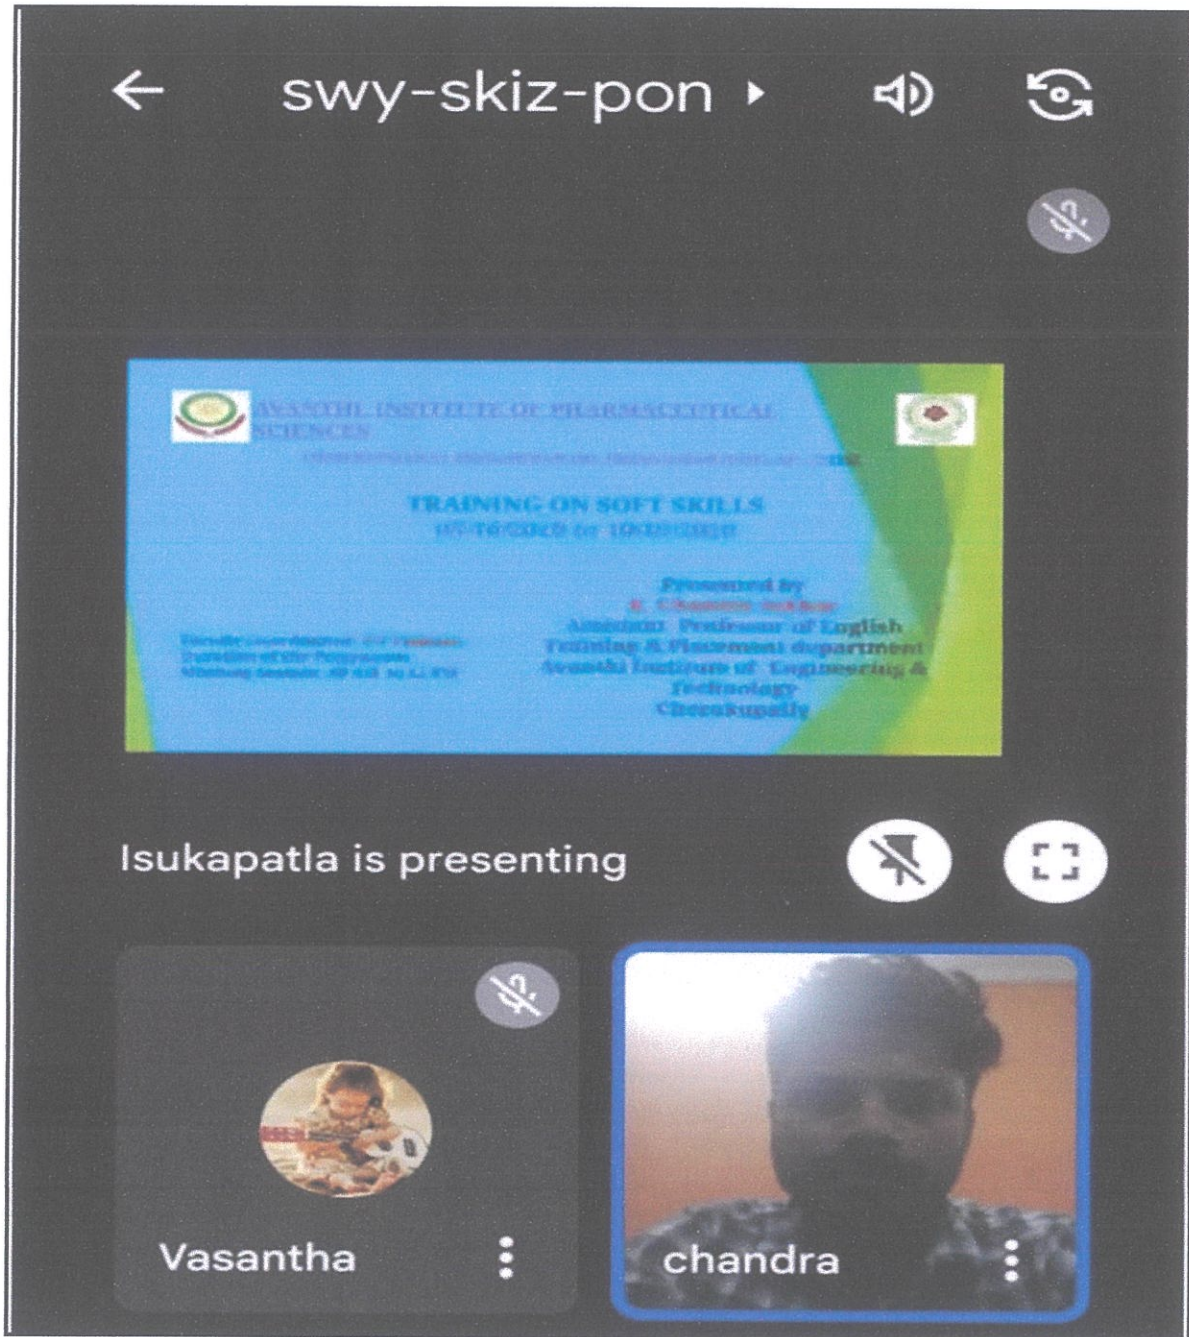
swy-skiz-pon

AVANTHI INSTITUTE OF PHARMACEUTICAL SCIENCES

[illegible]

TRAINING ON SOFT SKILLS
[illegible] to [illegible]

Presented by
K. Chandra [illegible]
Assistant Professor of English
Training & Placement department
Avanthi Institute of Engineering & Technology
Cherukupally

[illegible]
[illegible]
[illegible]

Isukapatla is presenting

Vasantha

chandra